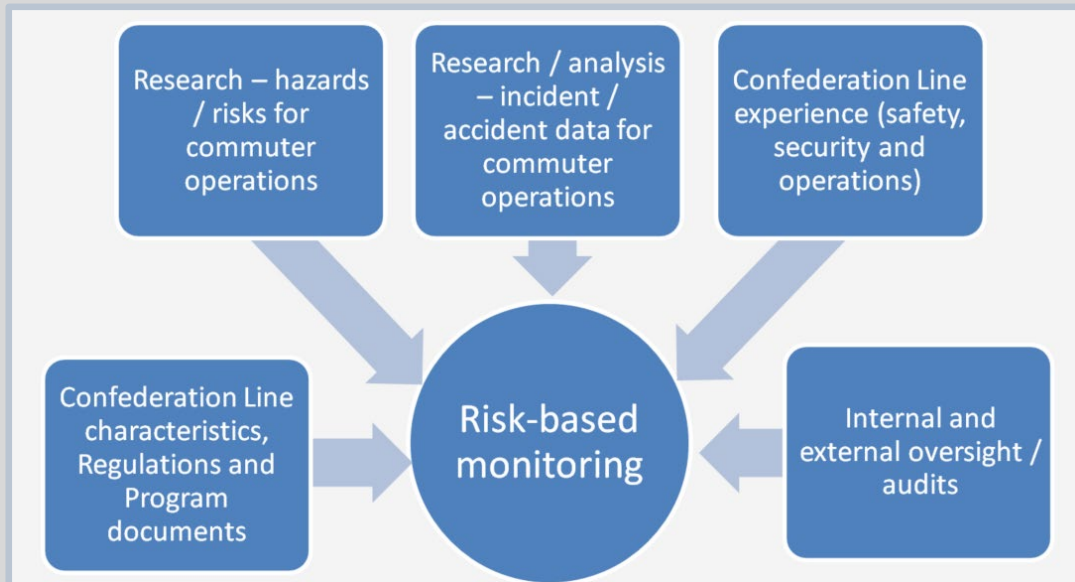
Research – hazards / risks for commuter operations

Research / analysis – incident / accident data for commuter operations

Confederation Line experience (safety, security and operations)

Confederation Line characteristics, Regulations and Program documents

Risk-based monitoring

Internal and external oversight / audits